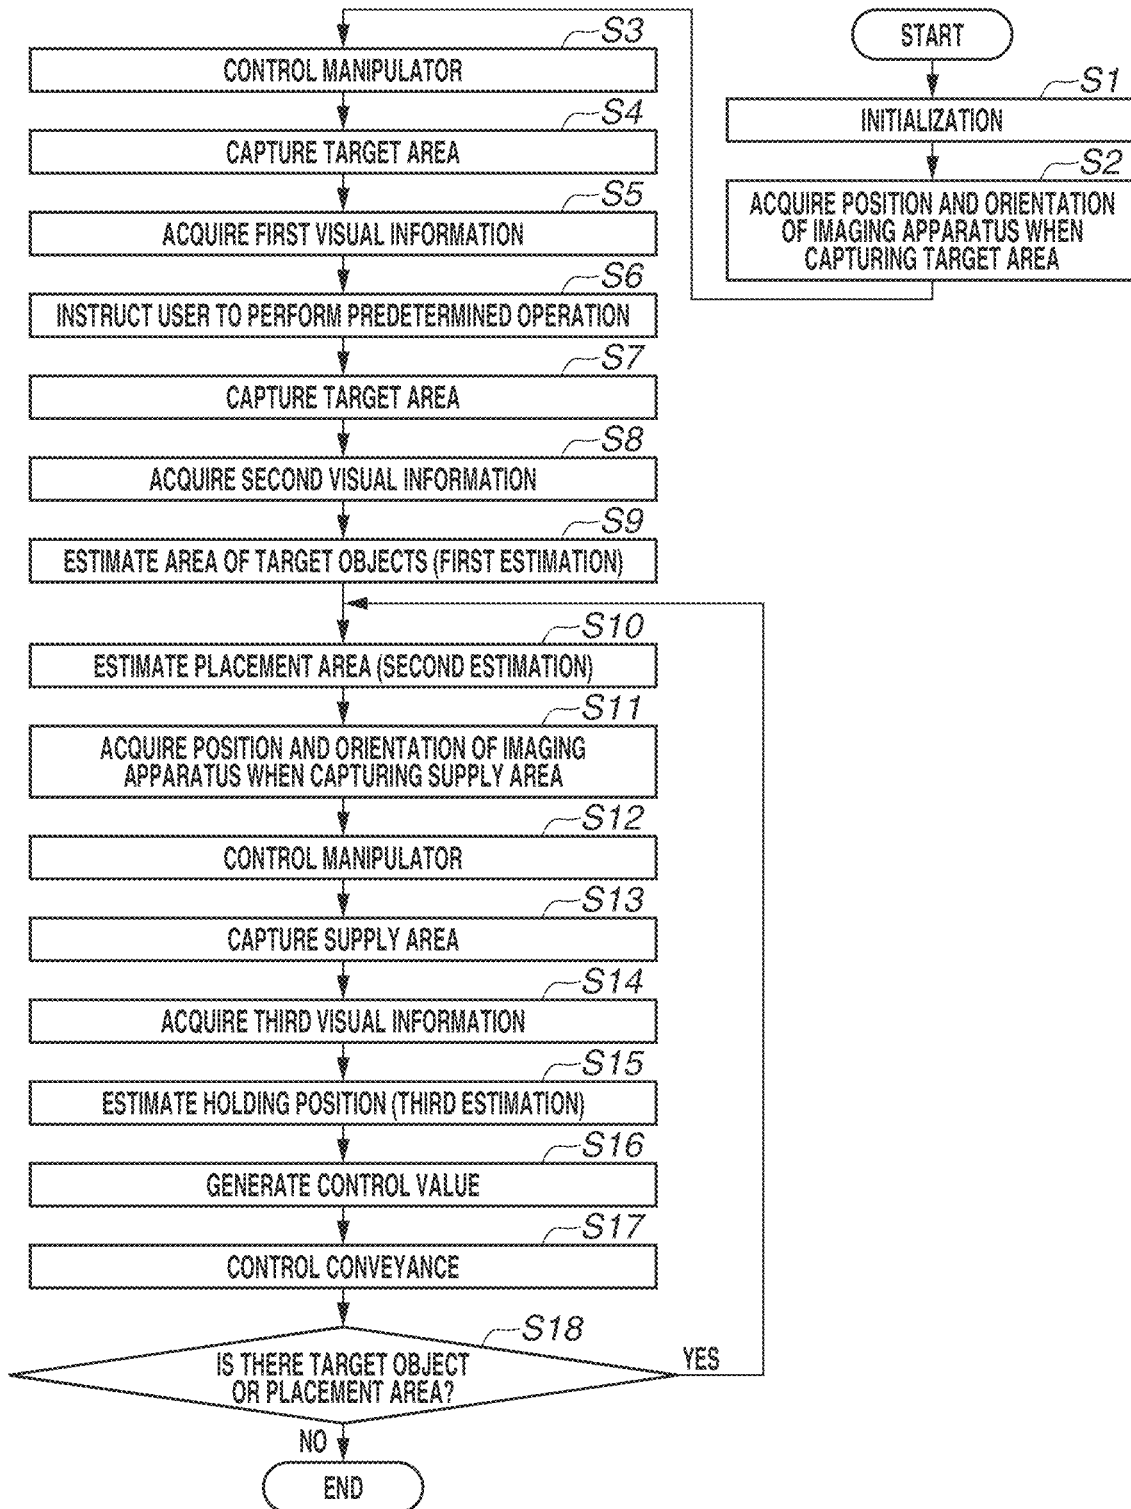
START

S1
INITIALIZATION

S2
ACQUIRE POSITION AND ORIENTATION OF IMAGING APPARATUS WHEN CAPTURING TARGET AREA

S3
CONTROL MANIPULATOR

S4
CAPTURE TARGET AREA

S5
ACQUIRE FIRST VISUAL INFORMATION

S6
INSTRUCT USER TO PERFORM PREDETERMINED OPERATION

S7
CAPTURE TARGET AREA

S8
ACQUIRE SECOND VISUAL INFORMATION

S9
ESTIMATE AREA OF TARGET OBJECTS (FIRST ESTIMATION)

S10
ESTIMATE PLACEMENT AREA (SECOND ESTIMATION)

S11
ACQUIRE POSITION AND ORIENTATION OF IMAGING APPARATUS WHEN CAPTURING SUPPLY AREA

S12
CONTROL MANIPULATOR

S13
CAPTURE SUPPLY AREA

S14
ACQUIRE THIRD VISUAL INFORMATION

S15
ESTIMATE HOLDING POSITION (THIRD ESTIMATION)

S16
GENERATE CONTROL VALUE

S17
CONTROL CONVEYANCE

S18
IS THERE TARGET OBJECT OR PLACEMENT AREA?

YES

NO

END